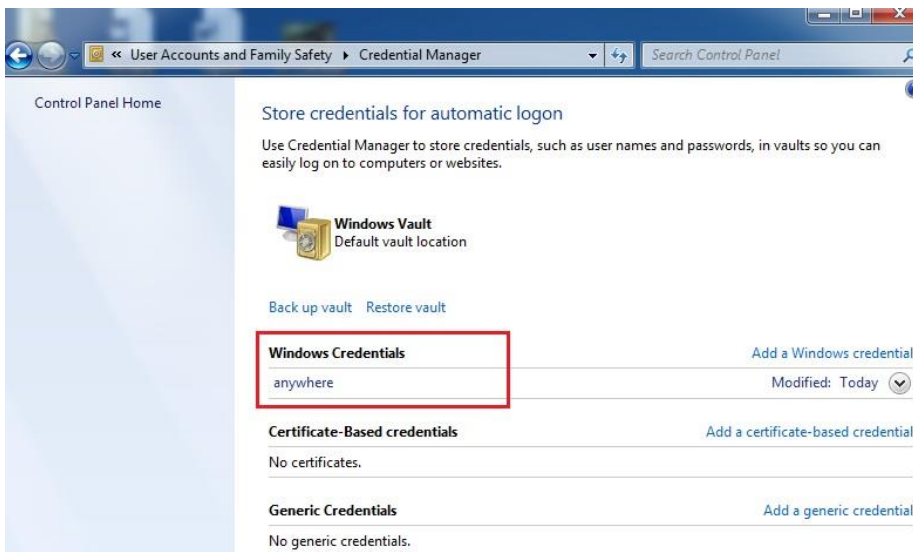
« User Accounts and Family Safety ▸ Credential Manager

Search Control Panel

Control Panel Home

Store credentials for automatic logon

Use Credential Manager to store credentials, such as user names and passwords, in vaults so you can easily log on to computers or websites.

Windows Vault
Default vault location

Back up vault Restore vault

Windows Credentials

Add a Windows credential

anywhere

Modified: Today

Certificate-Based credentials

Add a certificate-based credential

No certificates.

Generic Credentials

Add a generic credential

No generic credentials.